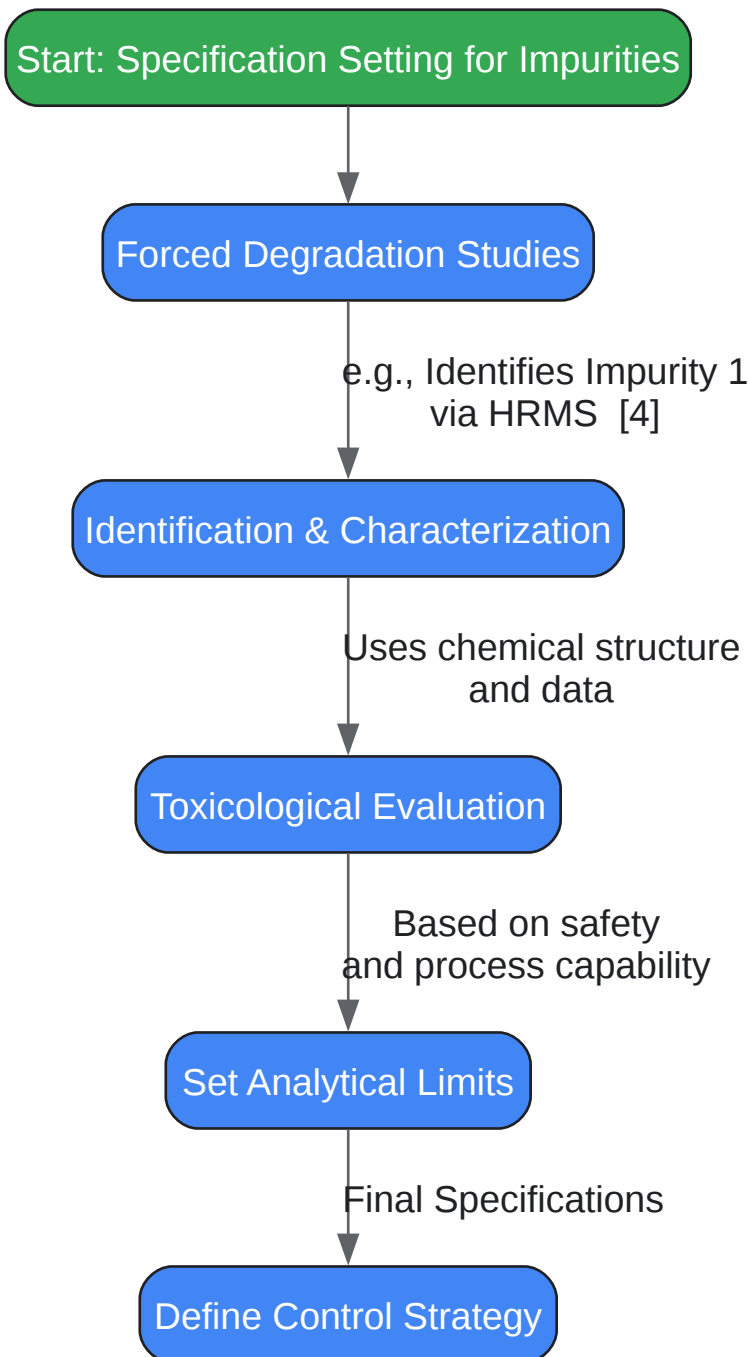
Start: Specification Setting for Impurities

Forced Degradation Studies

e.g., Identifies Impurity 1 via HRMS [4]

Identification & Characterization

Uses chemical structure and data

Toxicological Evaluation

Based on safety and process capability

Set Analytical Limits

Final Specifications

Define Control Strategy